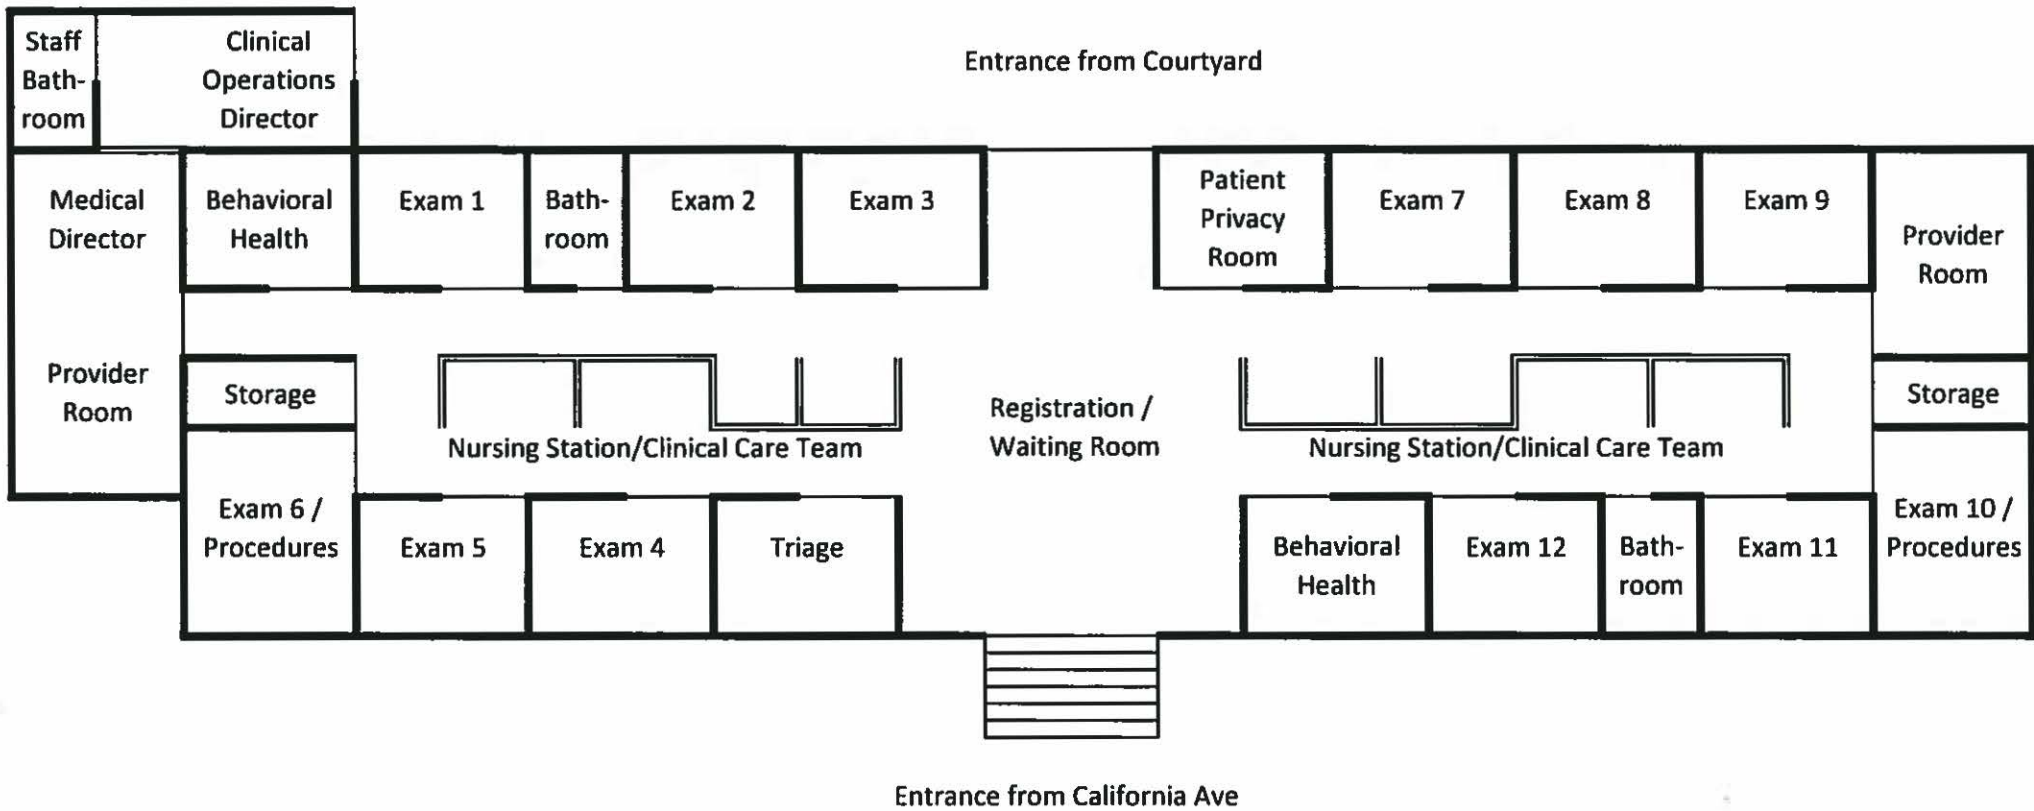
Staff Bathroom

Clinical Operations Director

Entrance from Courtyard

Medical Director

Behavioral Health

Exam 1

Bathroom

Exam 2

Exam 3

Patient Privacy Room

Exam 7

Exam 8

Exam 9

Provider Room

Provider Room

Storage

Nursing Station/Clinical Care Team

Registration / Waiting Room

Nursing Station/Clinical Care Team

Storage

Exam 6 / Procedures

Exam 5

Exam 4

Triage

Behavioral Health

Exam 12

Bathroom

Exam 11

Exam 10 / Procedures

Entrance from California Ave